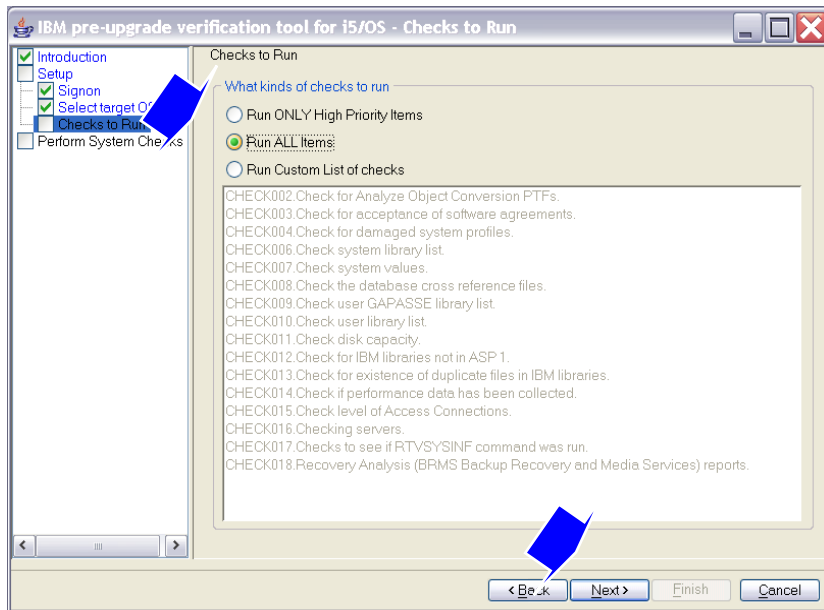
IBM pre-upgrade verification tool for i5/OS - Checks to Run

Introduction
Setup
Signon
Select target OS
Checks to Run
Perform System Checks

Checks to Run

What kinds of checks to run

Run ONLY High Priority Items

Run ALL Items

Run Custom List of checks

CHECK002.Check for Analyze Object Conversion PTFs.
CHECK003.Check for acceptance of software agreements.
CHECK004.Check for damaged system profiles.
CHECK006.Check system library list.
CHECK007.Check system values.
CHECK008.Check the database cross reference files.
CHECK009.Check user GAPASSE library list.
CHECK010.Check user library list.
CHECK011.Check disk capacity.
CHECK012.Check for IBM libraries not in ASP 1.
CHECK013.Check for existence of duplicate files in IBM libraries.
CHECK014.Check if performance data has been collected.
CHECK015.Check level of Access Connections.
CHECK016.Checking servers.
CHECK017.Checks to see if RTVSYSINF command was run.
CHECK018.Recovery Analysis (BRMS Backup Recovery and Media Services) reports.

< Back   Next >   Finish   Cancel